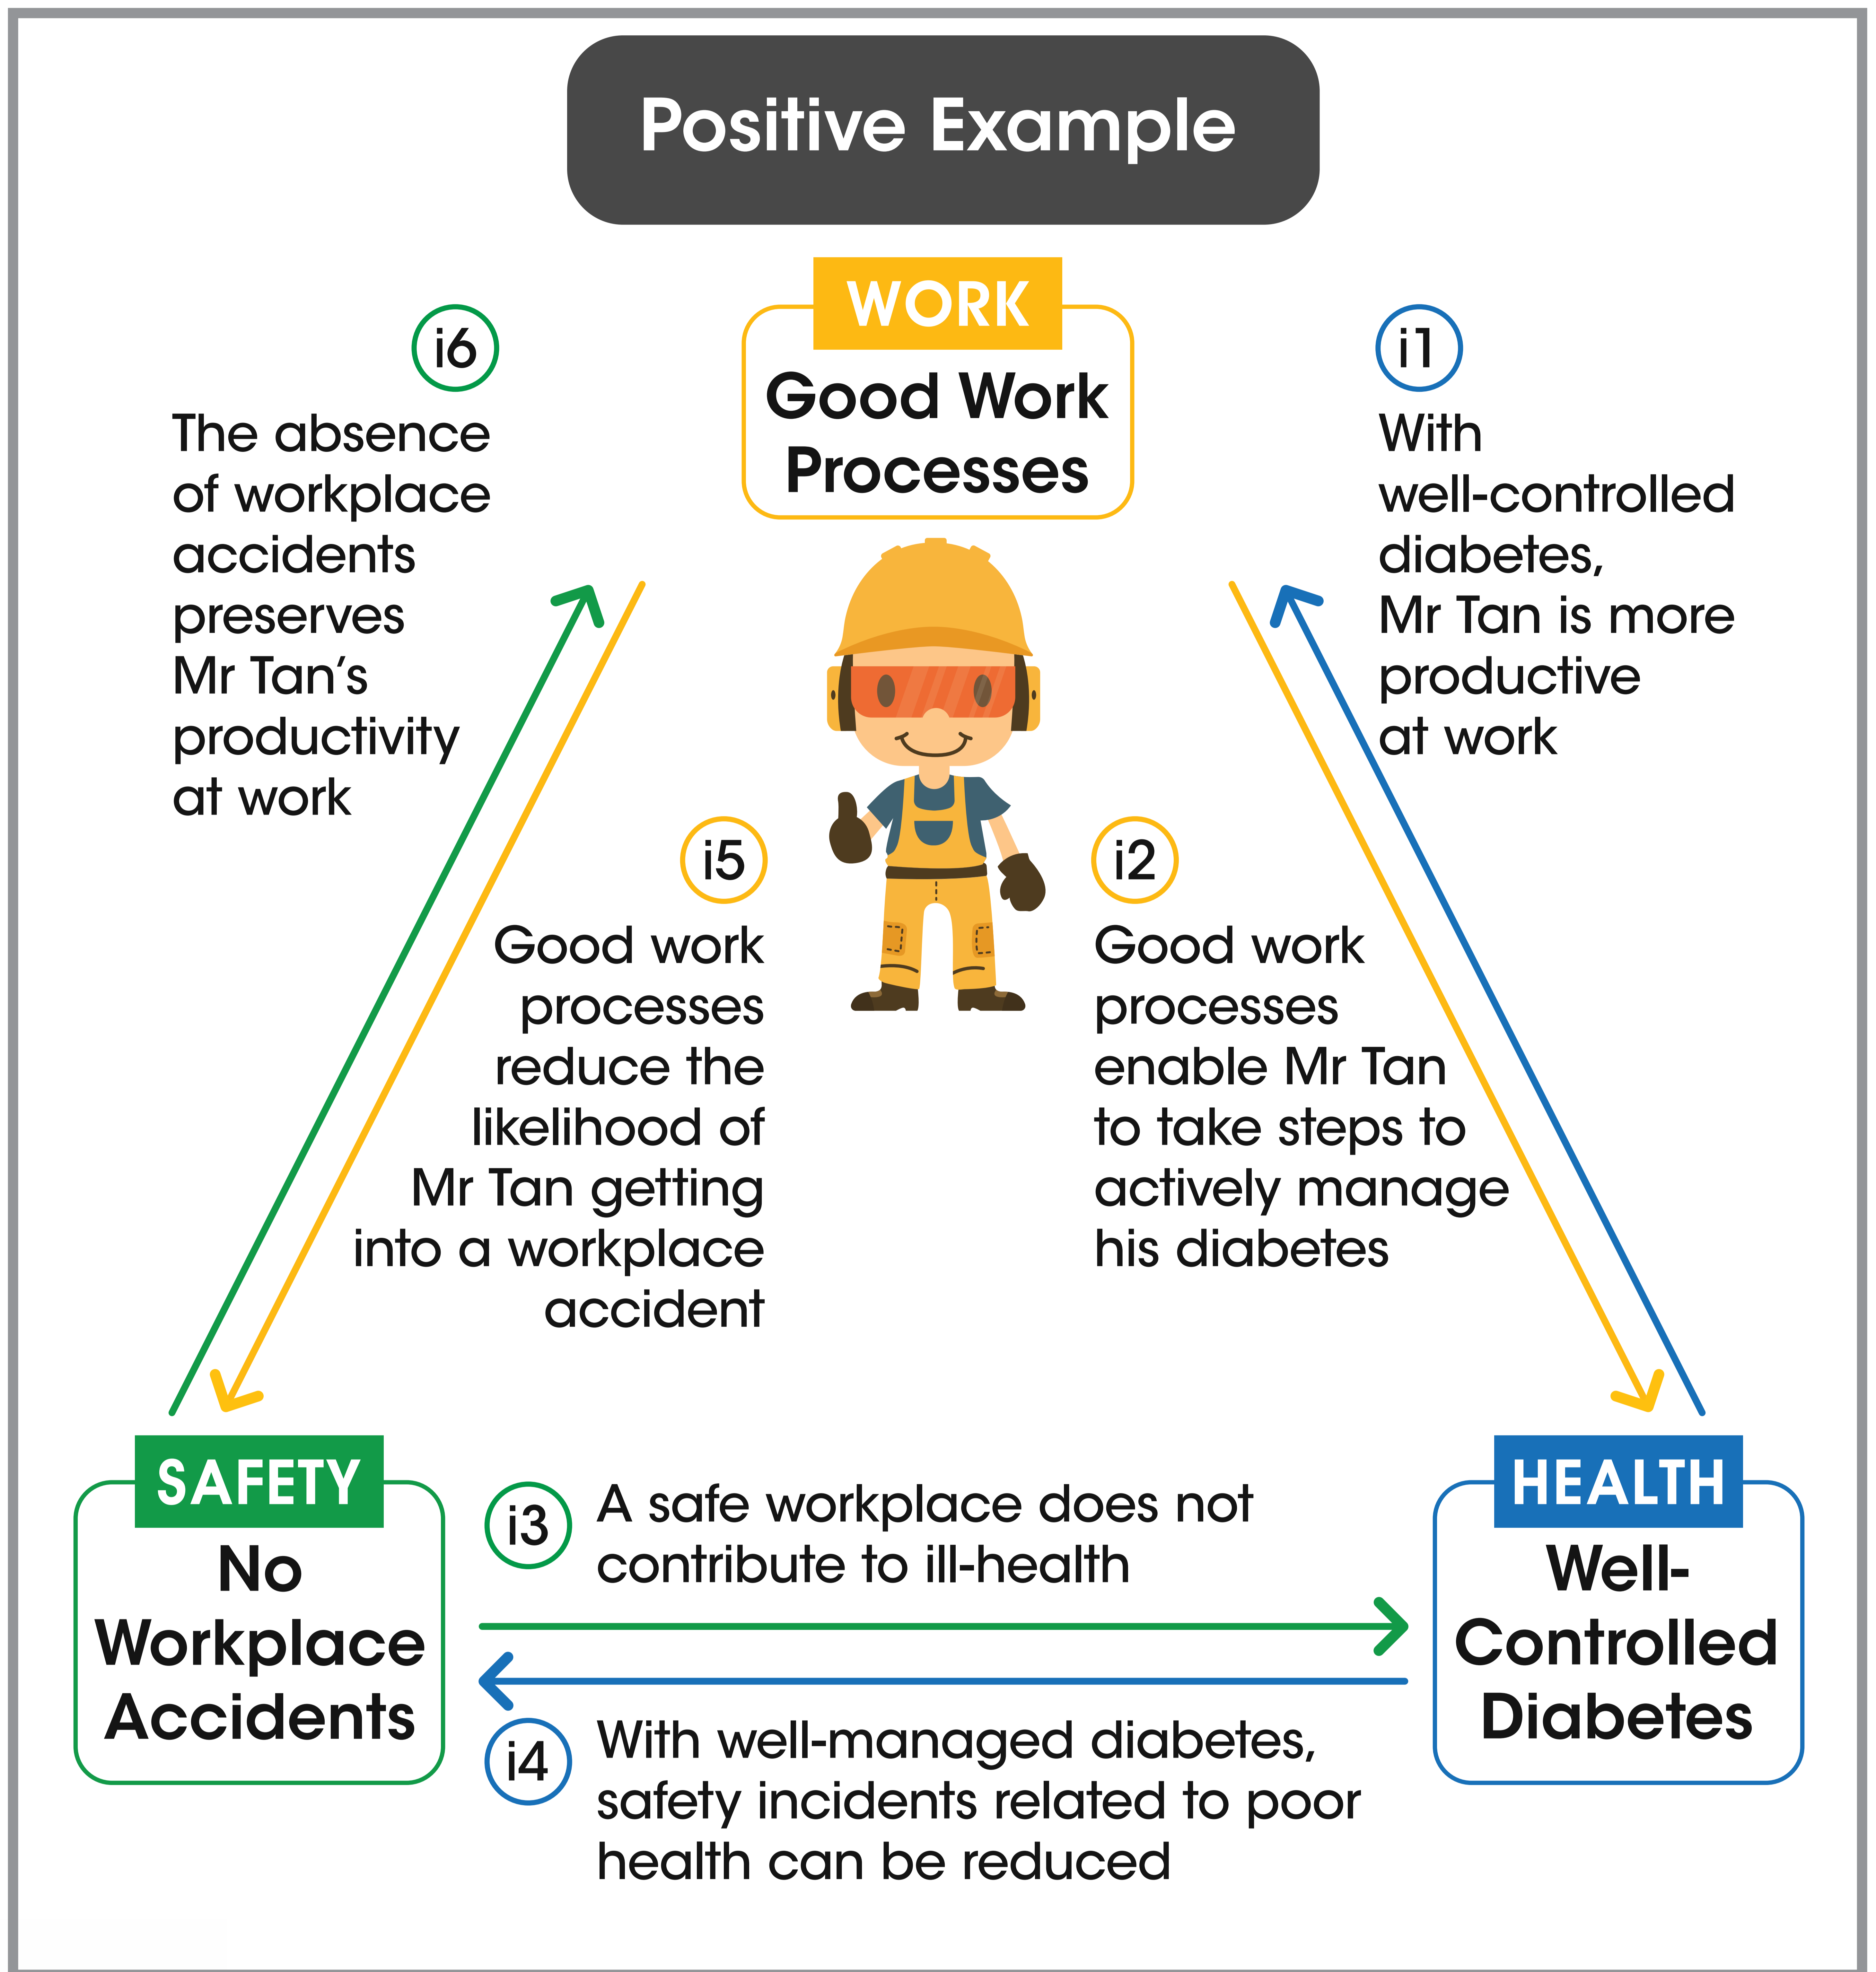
Positive Example

WORK
Good Work Processes

i6
The absence of workplace accidents preserves Mr Tan's productivity at work

i1
With well-controlled diabetes, Mr Tan is more productive at work

i5
Good work processes reduce the likelihood of Mr Tan getting into a workplace accident

i2
Good work processes enable Mr Tan to take steps to actively manage his diabetes

SAFETY
No Workplace Accidents

HEALTH
Well-Controlled Diabetes

i3
A safe workplace does not contribute to ill-health

i4
With well-managed diabetes, safety incidents related to poor health can be reduced